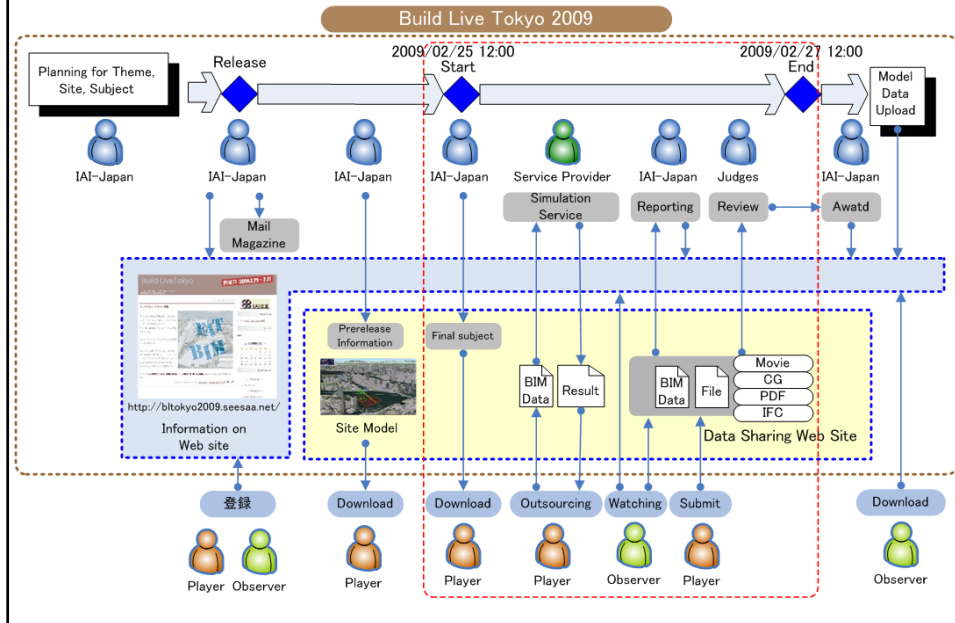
Build Live Tokyo 2009

Planning for Theme, Site, Subject

Release

2009/02/25 12:00
Start

2009/02/27 12:00
End

Model Data Upload

IAI-Japan

IAI-Japan

IAI-Japan

IAI-Japan

Service Provider

IAI-Japan

Judges

IAI-Japan

Mail Magazine

Simulation Service

Reporting

Review

Awatd

Build Live Tokyo

http://bltokyo2009.seesaa.net/

Information on Web site

Prerelease Information

Site Model

Final subject

BIM Data

Result

BIM Data

File

Movie

CG

PDF

IFC

Data Sharing Web Site

登録

Download

Download

Outsourcing

Watching

Submit

Download

Player

Observer

Player

Player

Player

Observer

Player

Observer